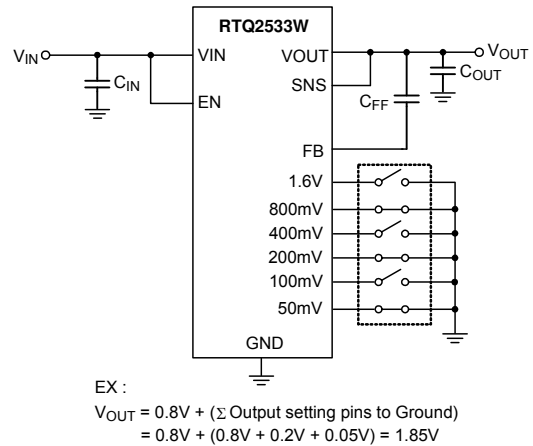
RTQ2533W

$V_{IN}$

$C_{IN}$

VIN

EN

VOUT

SNS

$V_{OUT}$

$C_{OUT}$

$C_{FF}$

FB

1.6V

800mV

400mV

200mV

100mV

50mV

GND

EX :

$V_{OUT}$ = 0.8V + ($\Sigma$ Output setting pins to Ground)
= 0.8V + (0.8V + 0.2V + 0.05V) = 1.85V